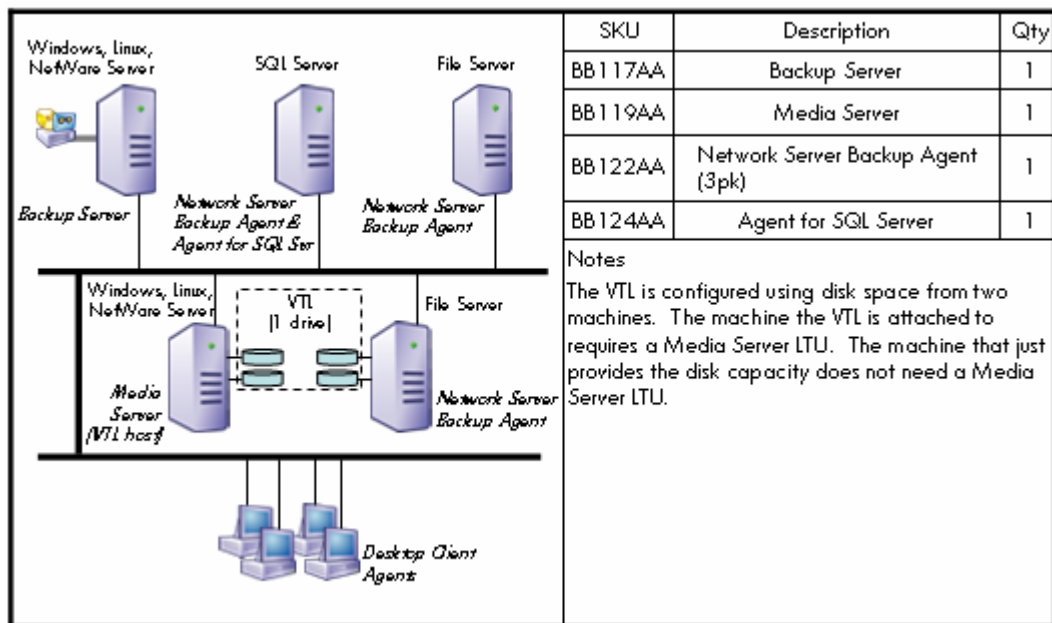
Windows, linux, NetWare Server

SQL Server

File Server

Backup Server

Network Server Backup Agent & Agent for SQL Ser

Network Server Backup Agent

Windows, linux, NetWare Server

VTL (1 drive)

File Server

Media Server (VTL host)

Network Server Backup Agent

Desktop Client Agents

| SKU | Description | Qty |
|---|---|---|
| BB117AA | Backup Server | 1 |
| BB119AA | Media Server | 1 |
| BB122AA | Network Server Backup Agent (3pk) | 1 |
| BB124AA | Agent for SQL Server | 1 |

Notes

The VTL is configured using disk space from two machines. The machine the VTL is attached to requires a Media Server LTU. The machine that just provides the disk capacity does not need a Media Server LTU.